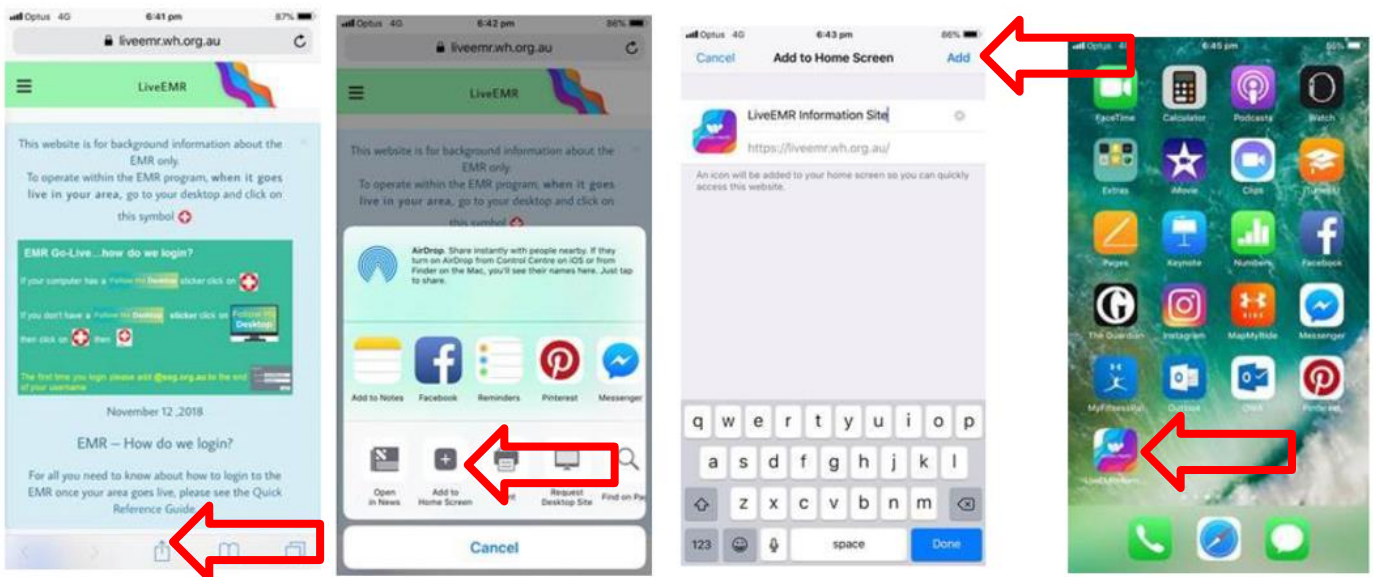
Optus 4G 6:41 pm 87%

liveemr.wh.org.au

LiveEMR

This website is for background information about the EMR only.
To operate within the EMR program, when it goes live in your area, go to your desktop and click on this symbol

EMR Go-Live...how do we login?

If your computer has a Follow Me Desktop sticker click on

If you don't have a Follow Me Desktop sticker click on Follow Me Desktop then click on then

The first time you login please add @wsg.org.au to the end of your username

November 12 ,2018

EMR – How do we login?

For all you need to know about how to login to the EMR once your area goes live, please see the Quick Reference Guide.

Optus 4G 6:42 pm 86%

liveemr.wh.org.au

LiveEMR

This website is for background information about the EMR only.
To operate within the EMR program, when it goes live in your area, go to your desktop and click on this symbol

AirDrop. Share instantly with people nearby. If they turn on AirDrop from Control Centre on iOS or from Finder on the Mac, you'll see their names here. Just tap to share.

Add to Notes Facebook Reminders Pinterest Messenger

Open in News Add to Home Screen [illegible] Request Desktop Site Find on Pa

Cancel

Optus 4G 6:43 pm 86%

Cancel Add to Home Screen Add

LiveEMR Information Site

https://liveemr.wh.org.au/

An icon will be added to your home screen so you can quickly access this website.

q w e r t y u i o p
a s d f g h j k l
z x c v b n m
123 space Done

Optus 4G 6:45 pm 86%

FaceTime Calculator Podcasts Watch
Extras iMovie Clips iTunes U
Pages Keynote Numbers Facebook
The Guardian Instagram MapMyRide Messenger
MyFitnessPal Outlook OWA Pinterest
LiveEMR Inform...